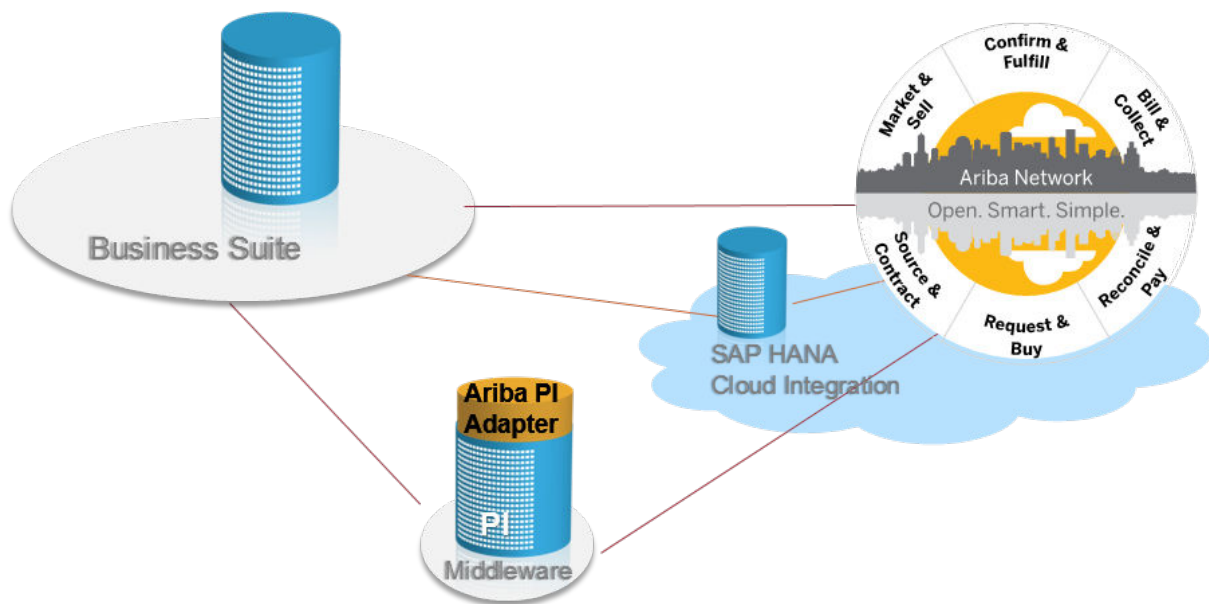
Business Suite

Confirm & Fulfill

Bill & Collect

Market & Sell

Ariba Network

Open. Smart. Simple.

Source & Contract

Reconcile & Pay

Request & Buy

SAP HANA Cloud Integration

Ariba PI Adapter

PI

Middleware